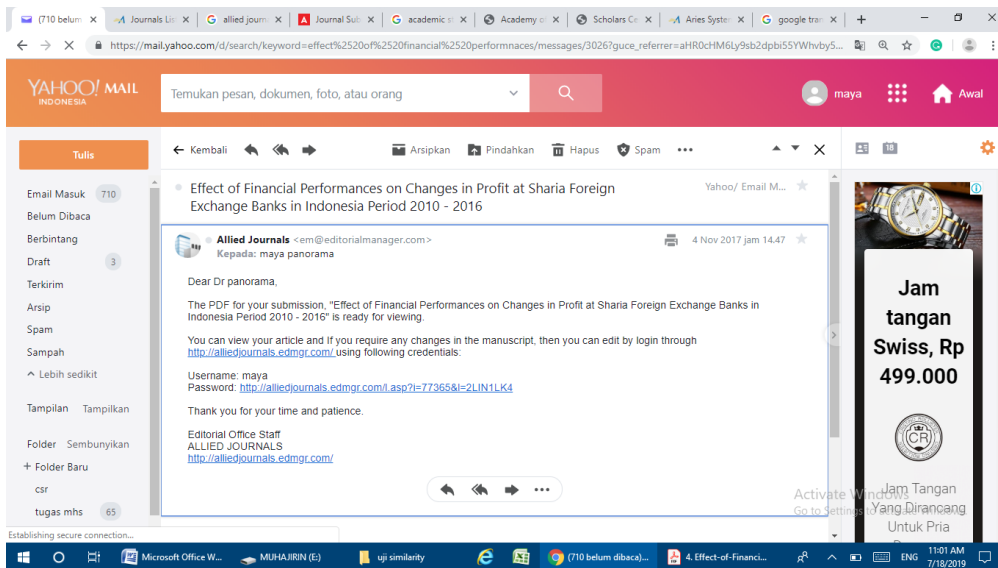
(710 belum ✕ | Journals Lis ✕ | allied journ ✕ | Journal Sub ✕ | academic st ✕ | Academy o ✕ | Scholars Ca ✕ | Aries Syster ✕ | google tran ✕ | +

https://mail.yahoo.com/d/search/keyword=effect%2520of%2520financial%2520performnaces/messages/3026?guce_referrer=aHR0cHM6Ly9sb2dpbi55YWhvby5...

YAHOO! MAIL INDONESIA

Temukan pesan, dokumen, foto, atau orang

maya

Awal

Tulis

Email Masuk 710
Belum Dibaca
Berbintang
Draft 3
Terkirim
Arsip
Spam
Sampah
^ Lebih sedikit

Tampilan Tampilkan

Folder Sembunyikan
+ Folder Baru
csr
tugas mhs 65

← Kembali

Arsipkan Pindahkan Hapus Spam •••

Effect of Financial Performances on Changes in Profit at Sharia Foreign Exchange Banks in Indonesia Period 2010 - 2016

Yahoo/ Email M...

Allied Journals <em@editorialmanager.com>
Kepada: maya panorama

4 Nov 2017 jam 14.47

Dear Dr panorama,

The PDF for your submission, "Effect of Financial Performances on Changes in Profit at Sharia Foreign Exchange Banks in Indonesia Period 2010 - 2016" is ready for viewing.

You can view your article and If you require any changes in the manuscript, then you can edit by login through http://alliedjournals.edmgr.com/ using following credentials:

Username: maya
Password: http://alliedjournals.edmgr.com/l.asp?i=77365&l=2LIN1LK4

Thank you for your time and patience.

Editorial Office Staff
ALLIED JOURNALS
http://alliedjournals.edmgr.com/

Jam tangan Swiss, Rp 499.000

CR

Jam Tangan Yang Dirancang Untuk Pria

Activate Windows
Go to Settings to activate Windows.

Establishing secure connection...

Microsoft Office W... | MUHAJIRIN (E:) | uji similarity | (710 belum dibaca)... | 4. Effect-of-Financi... | ENG | 11:01 AM 7/18/2019